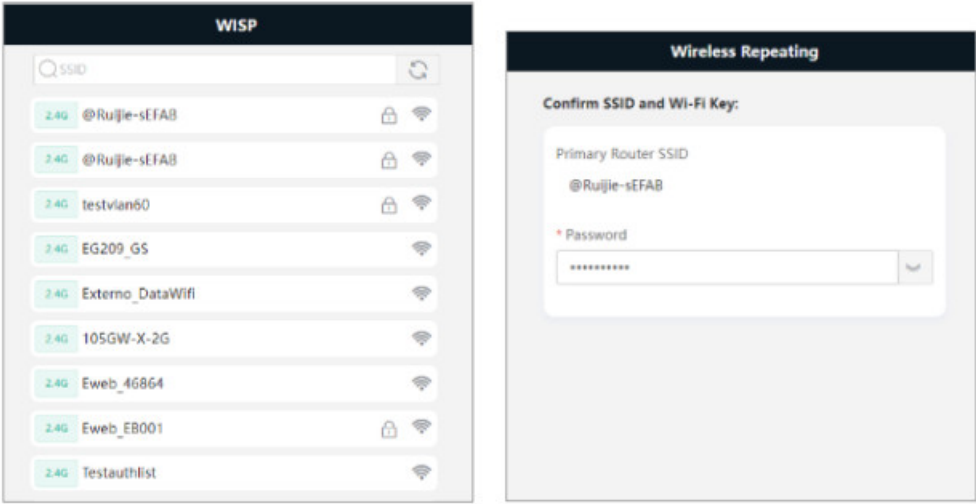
WISP

SSID

2.4G @Ruijie-sEFA8

2.4G @Ruijie-sEFA8

2.4G testvlan60

2.4G EG209_GS

2.4G Externo_DataWifi

2.4G 105GW-X-2G

2.4G Eweb_46864

2.4G Eweb_EB001

2.4G Testauthlist

Wireless Repeating

Confirm SSID and Wi-Fi Key:

Primary Router SSID

@Ruijie-sEFA8

* Password

•••••••••••